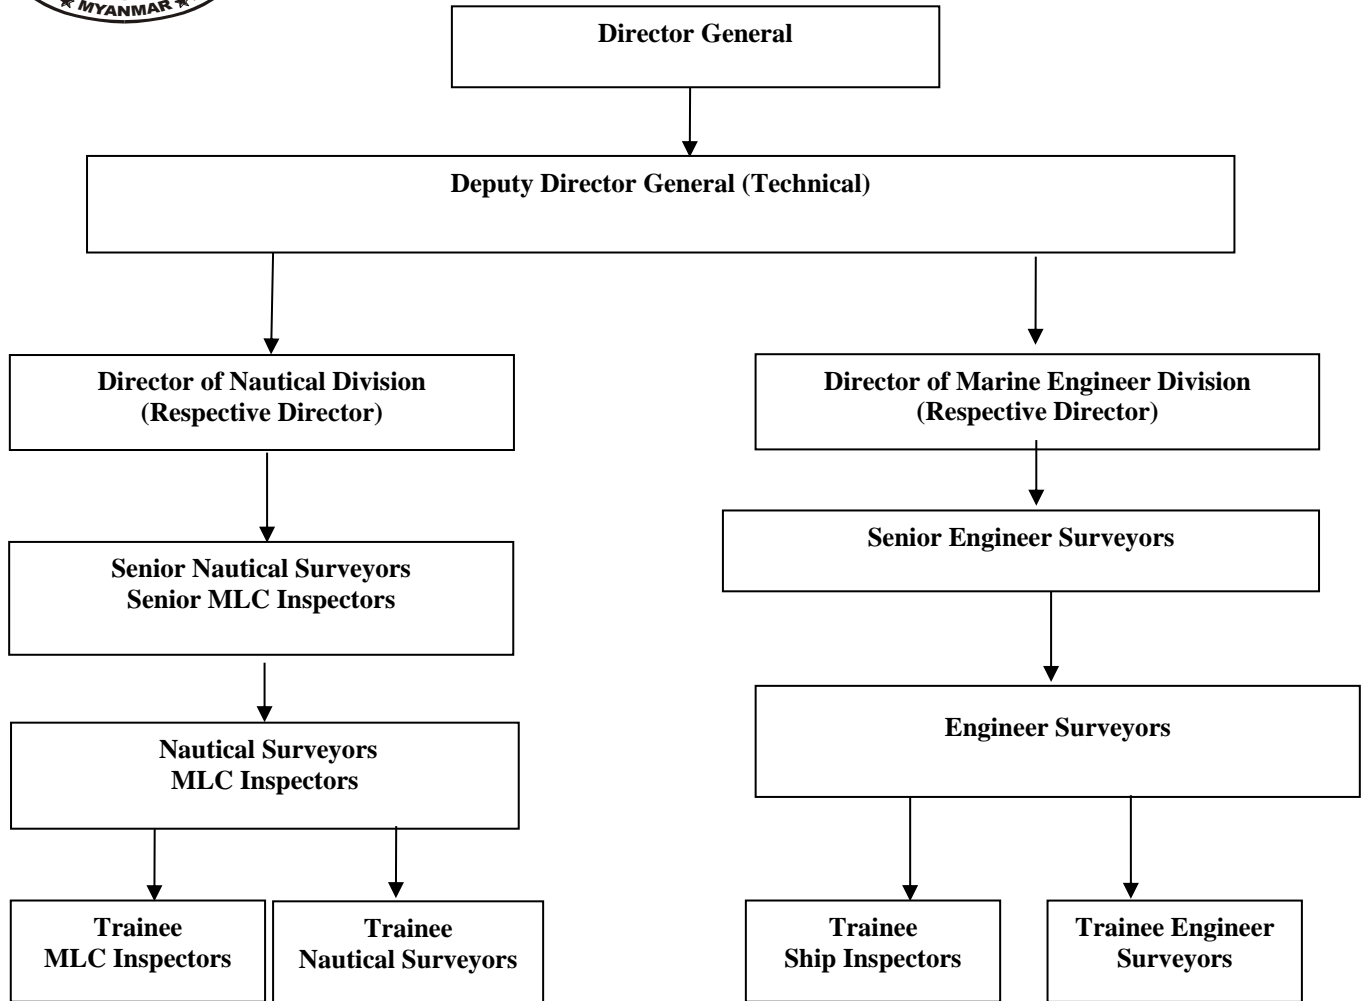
MYANMAR

Director General

Deputy Director General (Technical)

Director of Nautical Division
(Respective Director)

Senior Nautical Surveyors
Senior MLC Inspectors

Nautical Surveyors
MLC Inspectors

Trainee
MLC Inspectors

Trainee
Nautical Surveyors

Director of Marine Engineer Division
(Respective Director)

Senior Engineer Surveyors

Engineer Surveyors

Trainee
Ship Inspectors

Trainee Engineer
Surveyors